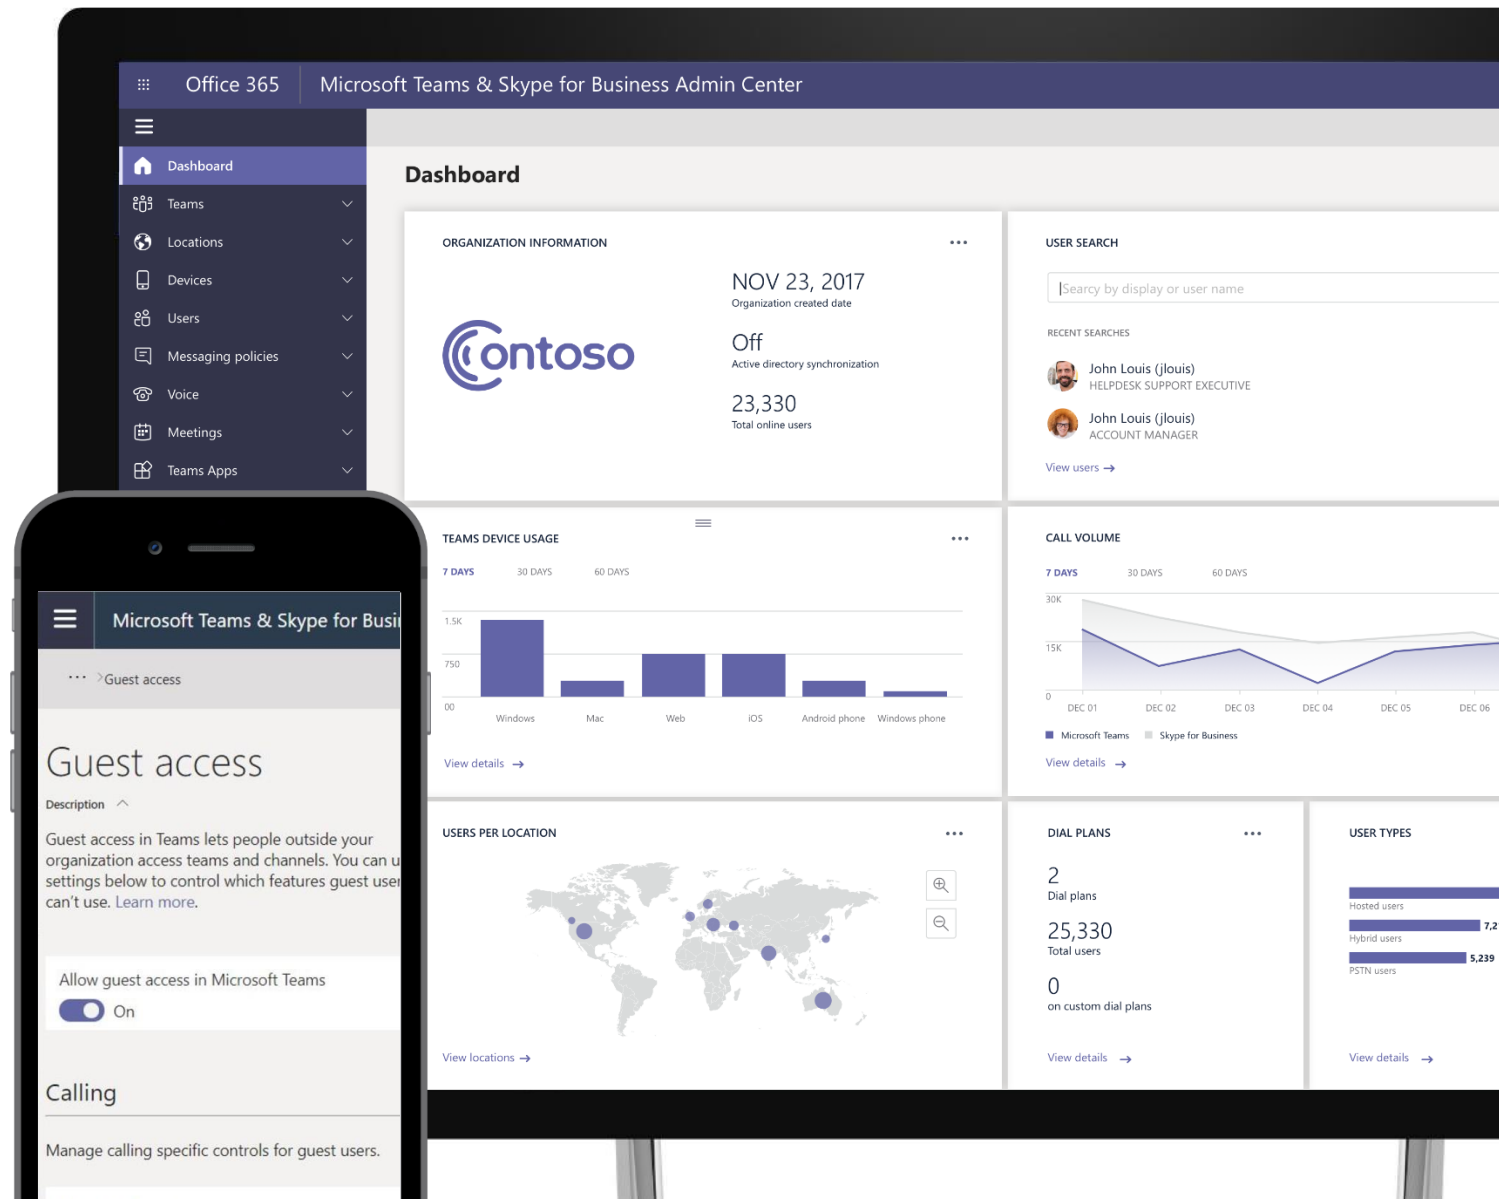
Office 365 | Microsoft Teams & Skype for Business Admin Center

Dashboard
Teams
Locations
Devices
Users
Messaging policies
Voice
Meetings
Teams Apps

Dashboard

ORGANIZATION INFORMATION ...

Contoso

NOV 23, 2017
Organization created date

Off
Active directory synchronization

23,330
Total online users

USER SEARCH

Searcy by display or user name

RECENT SEARCHES

John Louis (jlouis)
HELPDESK SUPPORT EXECUTIVE

John Louis (jlouis)
ACCOUNT MANAGER

View users →

TEAMS DEVICE USAGE ...

7 DAYS 30 DAYS 60 DAYS

1.5K
750
00

Windows Mac Web iOS Android phone Windows phone

View details →

CALL VOLUME

7 DAYS 30 DAYS 60 DAYS

30K
15K
0

DEC 01 DEC 02 DEC 03 DEC 04 DEC 05 DEC 06

Microsoft Teams Skype for Business

View details →

USERS PER LOCATION ...

View locations →

DIAL PLANS ...

2
Dial plans

25,330
Total users

0
on custom dial plans

View details →

USER TYPES

Hosted users
7,2
Hybrid users
5,239
PSTN users

View details →

Microsoft Teams & Skype for Busi

... >Guest access

Guest access

Description

Guest access in Teams lets people outside your organization access teams and channels. You can u settings below to control which features guest user can't use. Learn more.

Allow guest access in Microsoft Teams

On

Calling

Manage calling specific controls for guest users.